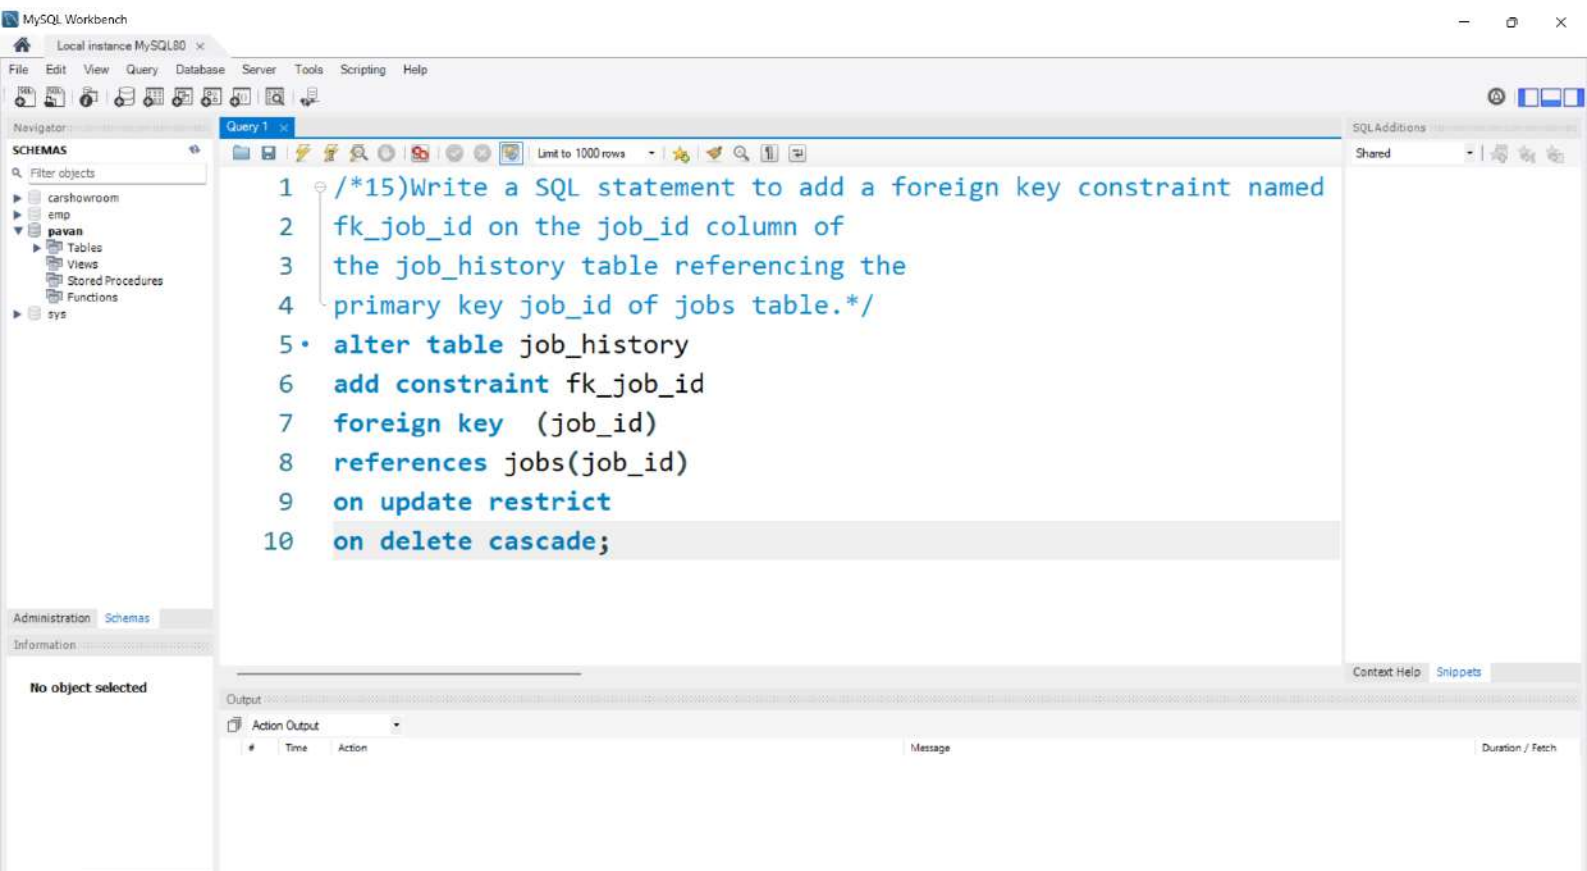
MySQL Workbench

Local instance MySQL80 ×

File Edit View Query Database Server Tools Scripting Help

Navigator

SCHEMAS

Filter objects

carshowroom
emp
pavan
Tables
Views
Stored Procedures
Functions
sys

Administration Schemas

Information

No object selected

Query 1 ×

Limit to 1000 rows

1 /*15)Write a SQL statement to add a foreign key constraint named
2 fk_job_id on the job_id column of
3 the job_history table referencing the
4 primary key job_id of jobs table.*/
5 alter table job_history
6 add constraint fk_job_id
7 foreign key (job_id)
8 references jobs(job_id)
9 on update restrict
10 on delete cascade;

SQLAdditions

Shared

Context Help Snippets

Output

Action Output

| # | Time | Action | Message | Duration / Fetch |
|---|---|---|---|---|